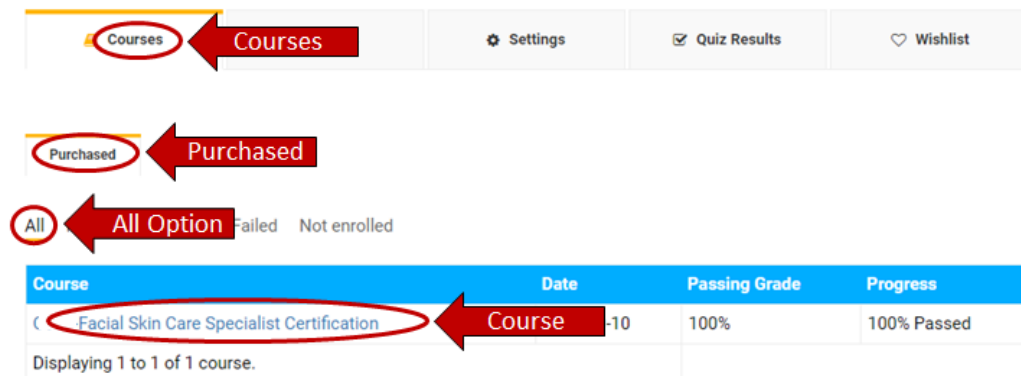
Courses Courses | Settings | Quiz Results | Wishlist

Purchased Purchased

All All Option Failed Not enrolled

| Course | Date | Passing Grade | Progress |
|---|---|---|---|
| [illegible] Facial Skin Care Specialist Certification Course | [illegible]-10 | 100% | 100% Passed |

Displaying 1 to 1 of 1 course.